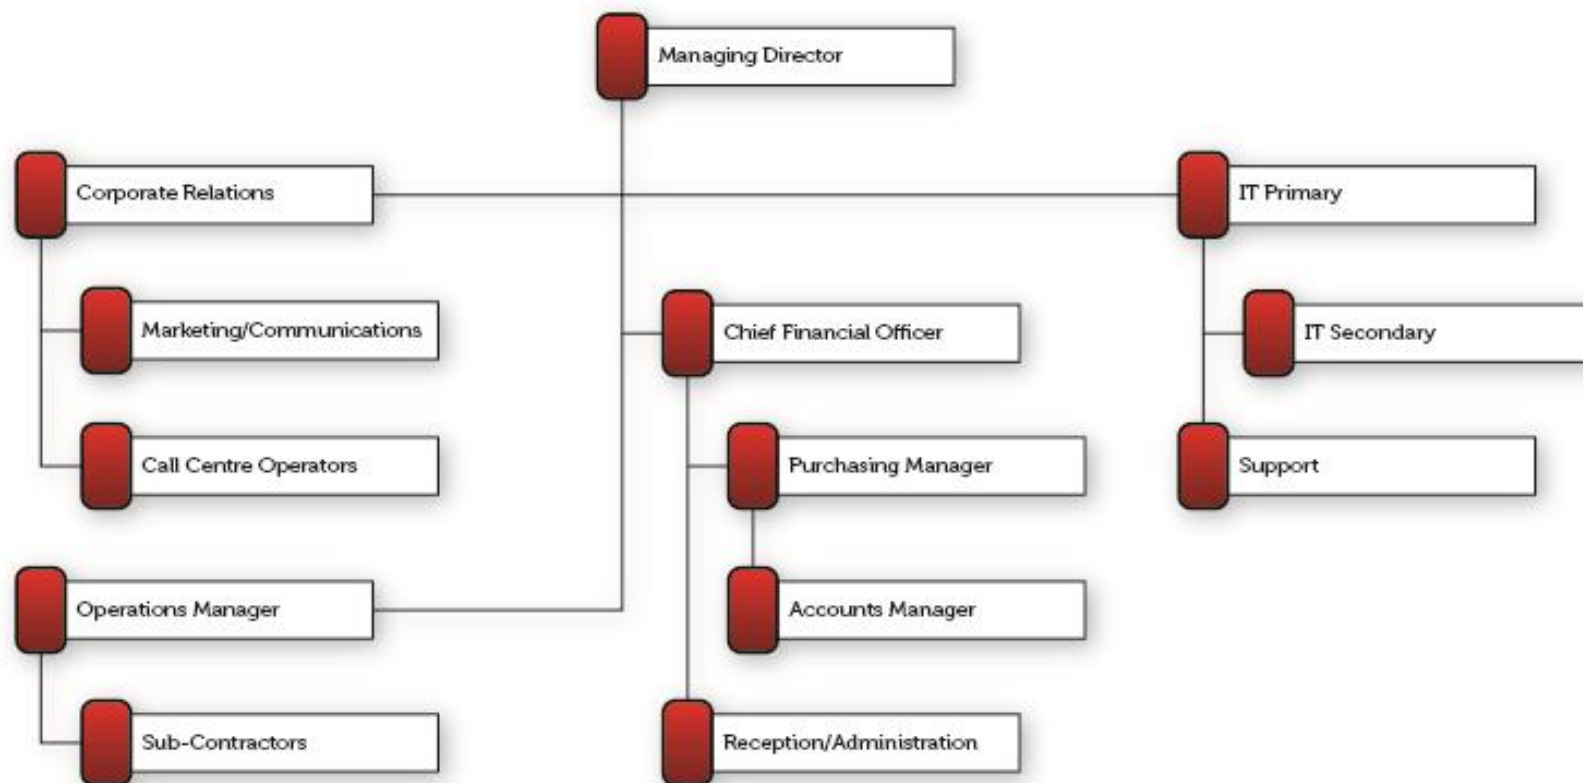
Managing Director

Corporate Relations

IT Primary

Marketing/Communications

Chief Financial Officer

IT Secondary

Call Centre Operators

Purchasing Manager

Support

Operations Manager

Accounts Manager

Sub-Contractors

Reception/Administration